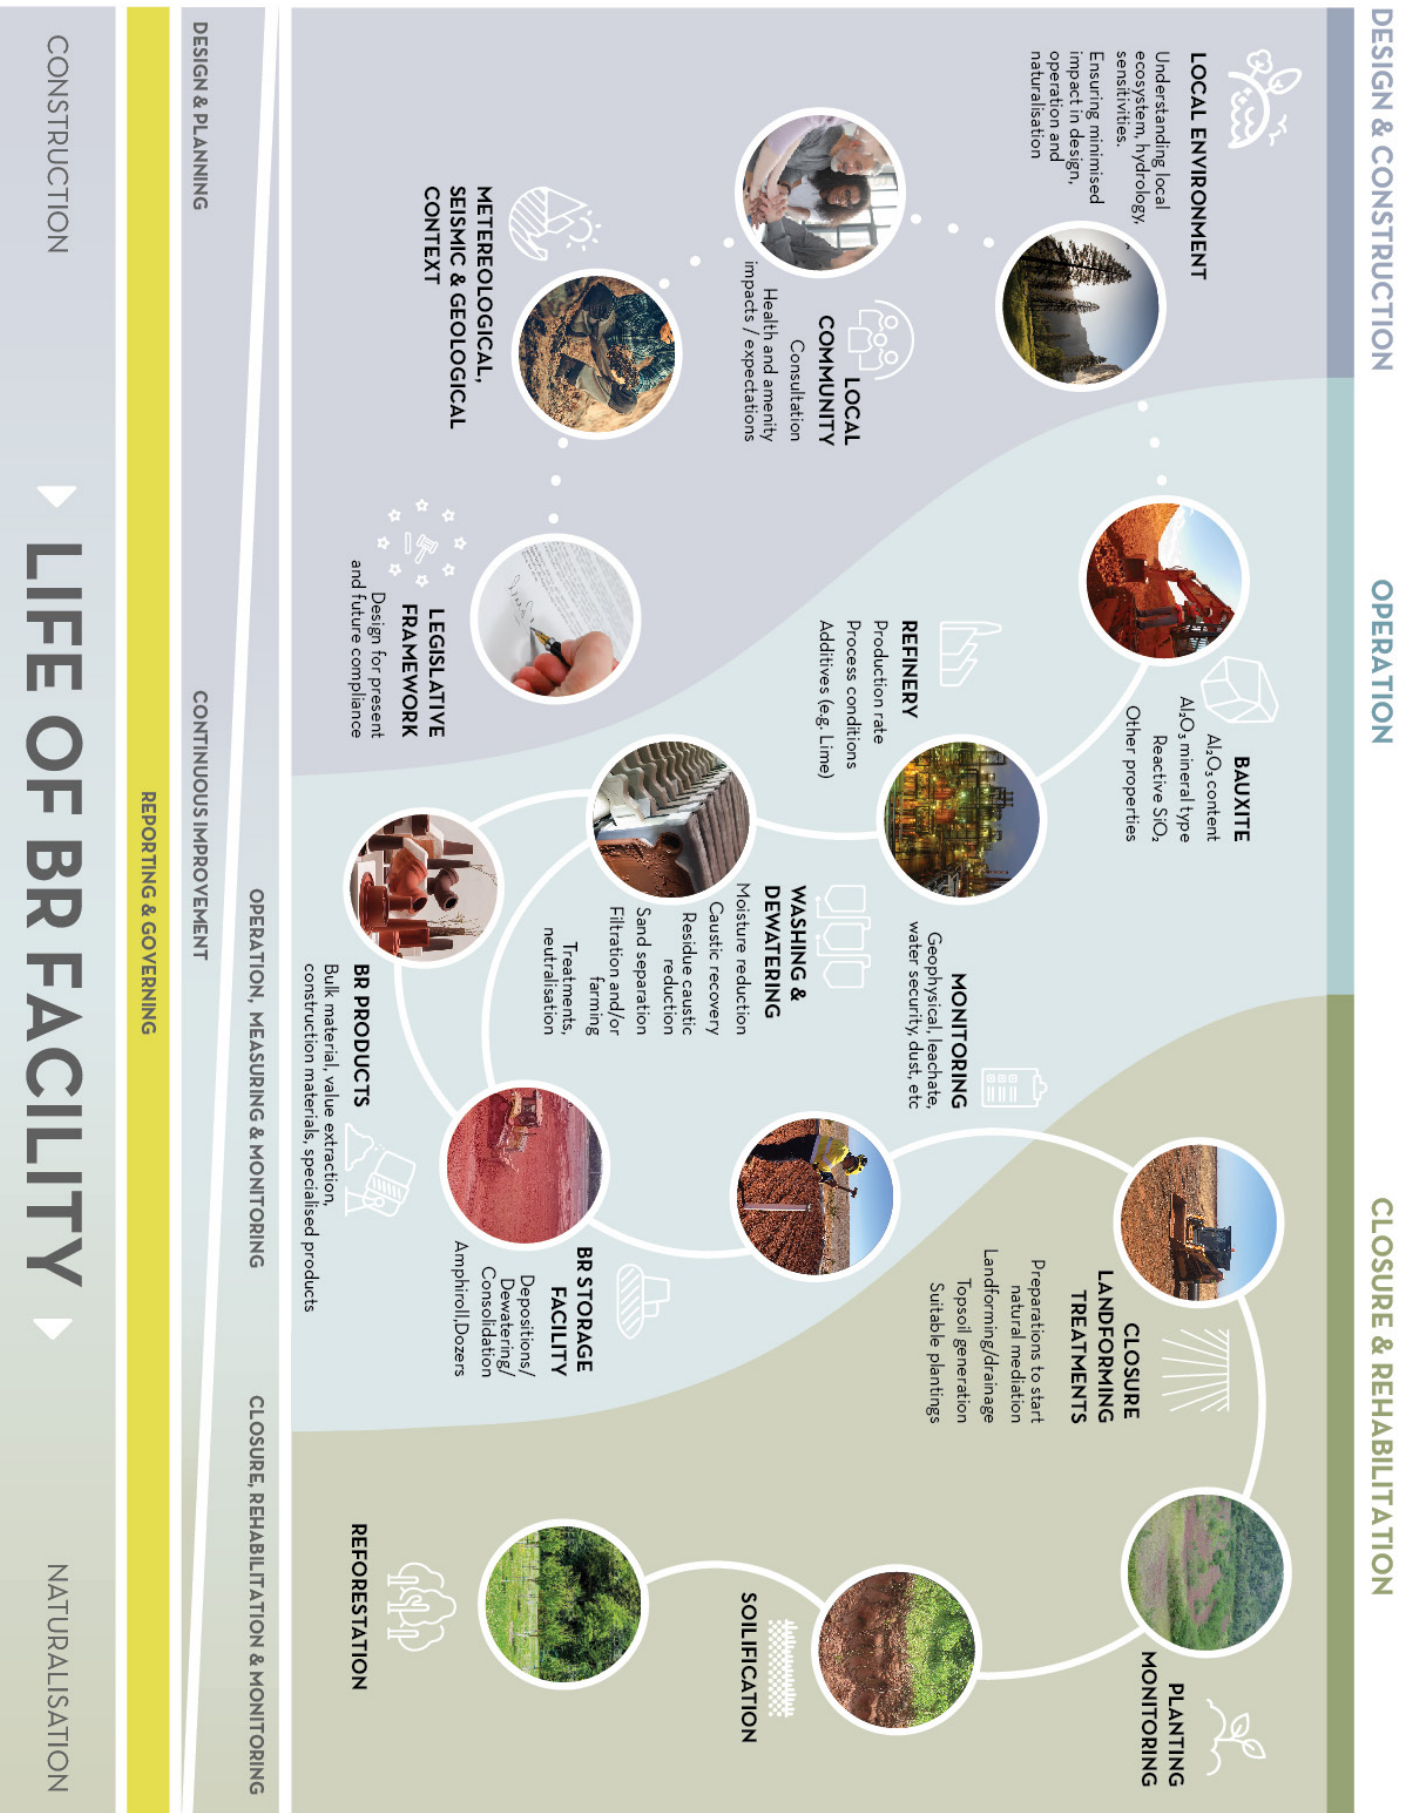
DESIGN & CONSTRUCTION

OPERATION

CLOSURE & REHABILITATION

LOCAL ENVIRONMENT
Understanding local ecosystem, hydrology, sensitivities. Ensuring minimised impact in design, operation and naturalisation

LOCAL COMMUNITY
Consultation
Health and amenity impacts / expectations

METEREOLOGICAL, SEISMIC & GEOLOGICAL CONTEXT

LEGISLATIVE FRAMEWORK
Design for present and future compliance

BAUXITE
$Al_2O_3$ content
$Al_2O_3$ mineral type
Reactive $SiO_2$
Other properties

REFINERY
Production rate
Process conditions
Additives (e.g. Lime)

MONITORING
Geophysical, leachate, water security, dust, etc

WASHING & DEWATERING
Moisture reduction
Caustic recovery
Residue caustic reduction
Sand separation
Filtration and/or farming
Treatments, neutralisation

BR PRODUCTS
Bulk material, value extraction, construction materials, specialised products

BR STORAGE FACILITY
Depositions/ Dewatering/ Consolidation
Amphiroll,Dozers

CLOSURE LANDFORMING TREATMENTS
Preparations to start natural mediation
Landforming/drainage
Topsoil generation
Suitable plantings

PLANTING MONITORING

SOILIFICATION

REFORESTATION

DESIGN & PLANNING

CONTINUOUS IMPROVEMENT

OPERATION, MEASURING & MONITORING

CLOSURE, REHABILITATION & MONITORING

REPORTING & GOVERNING

CONSTRUCTION

LIFE OF BR FACILITY

NATURALISATION